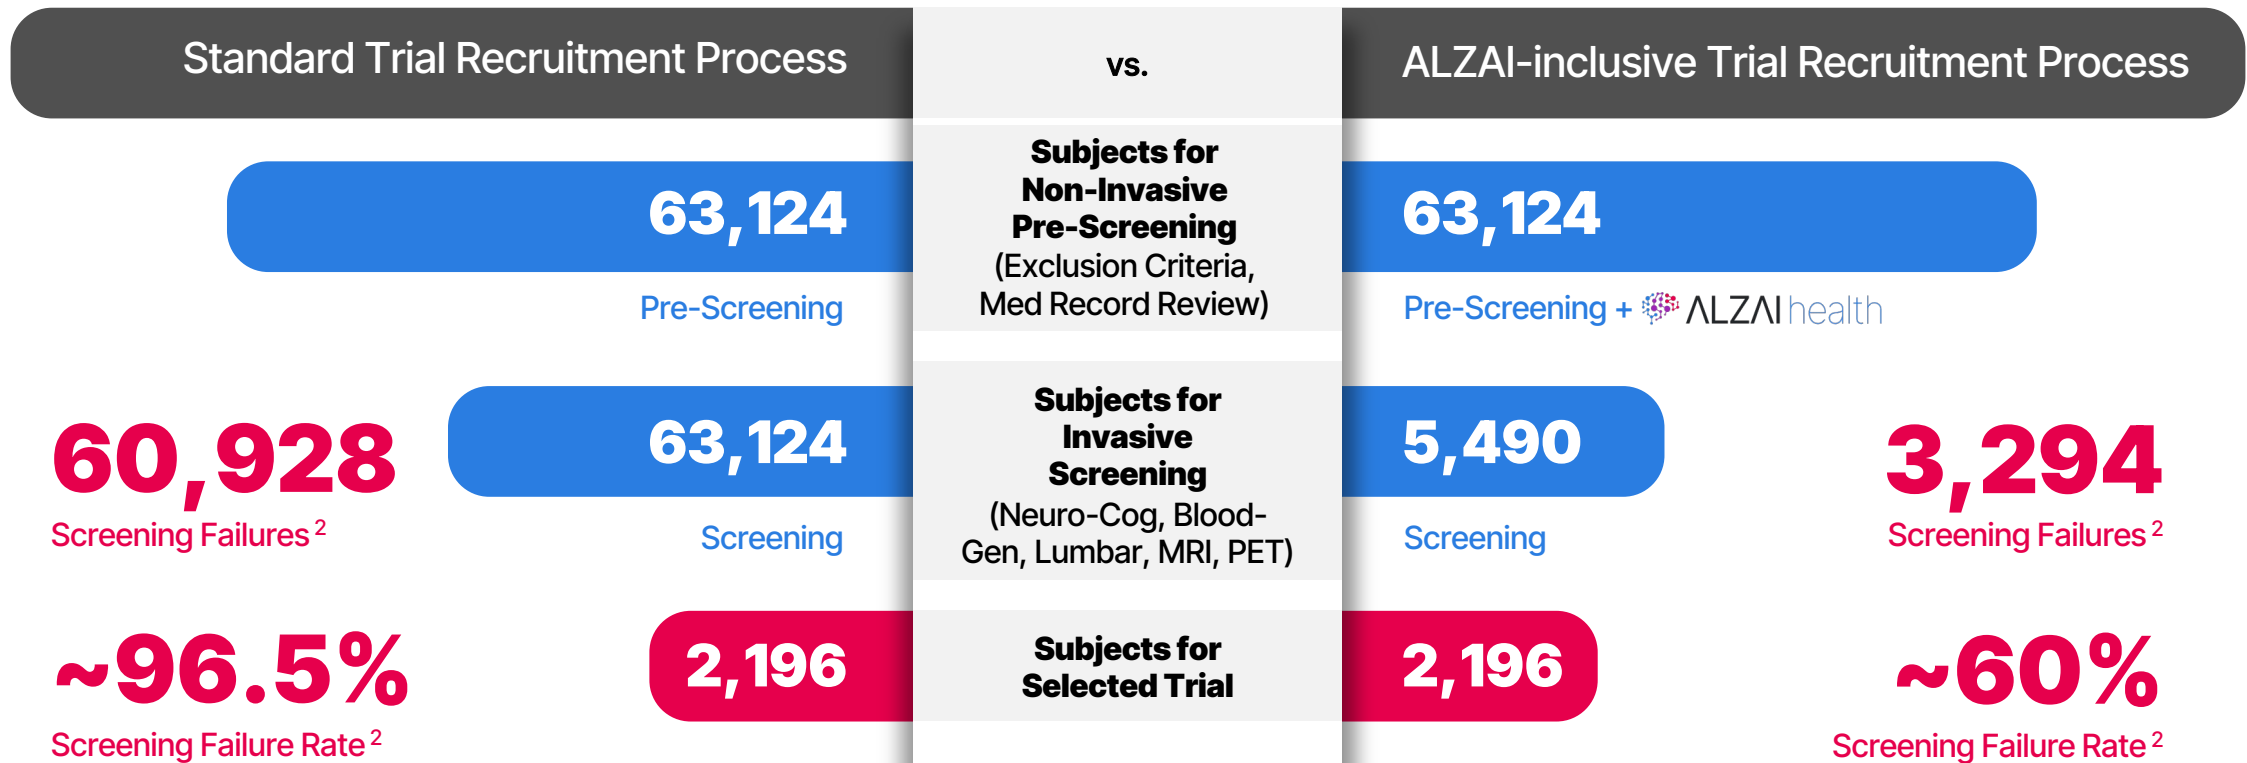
Standard Trial Recruitment Process

vs.

ALZAI-inclusive Trial Recruitment Process

63,124

Pre-Screening

Subjects for Non-Invasive Pre-Screening (Exclusion Criteria, Med Record Review)

63,124

Pre-Screening + ALZAI health

60,928
Screening Failures $^2$

63,124

Screening

Subjects for Invasive Screening (Neuro-Cog, Blood-Gen, Lumbar, MRI, PET)

5,490

Screening

3,294
Screening Failures $^2$

~96.5%
Screening Failure Rate $^2$

2,196

Subjects for Selected Trial

2,196

~60%
Screening Failure Rate $^2$